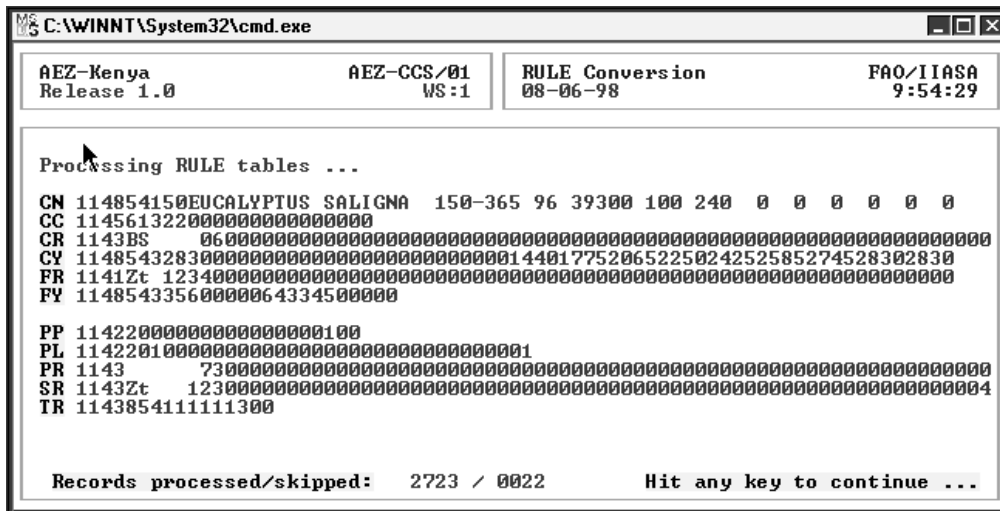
C:\WINNT\System32\cmd.exe

AEZ-Kenya Release 1.0    AEZ-CCS/01 WS:1

RULE Conversion 08-06-98    FAO/IIASA 9:54:29

Processing RULE tables ...

CN 114854150EUCALYPTUS SALIGNA 150-365 96 39300 100 240 0 0 0 0 0 0
CC 11456132200000000000000
CR 1143BS 060000000000000000000000000000000000000000000000000000000000
CY 11485432830000000000000000000014401775206522502425258527452830​2830
FR 1141Zt 12340000000000000000000000000000000000000000000000000000000
FY 114854335600000064334500000

PP 114220000000000000100
PL 11422010000000000000000000000000001
PR 1143 73000000000000000000000000000000000000000000000000000000000
SR 1143Zt 12300000000000000000000000000000000000000000000000000000004
TR 1143854111111300

Records processed/skipped: 2723 / 0022    Hit any key to continue ...